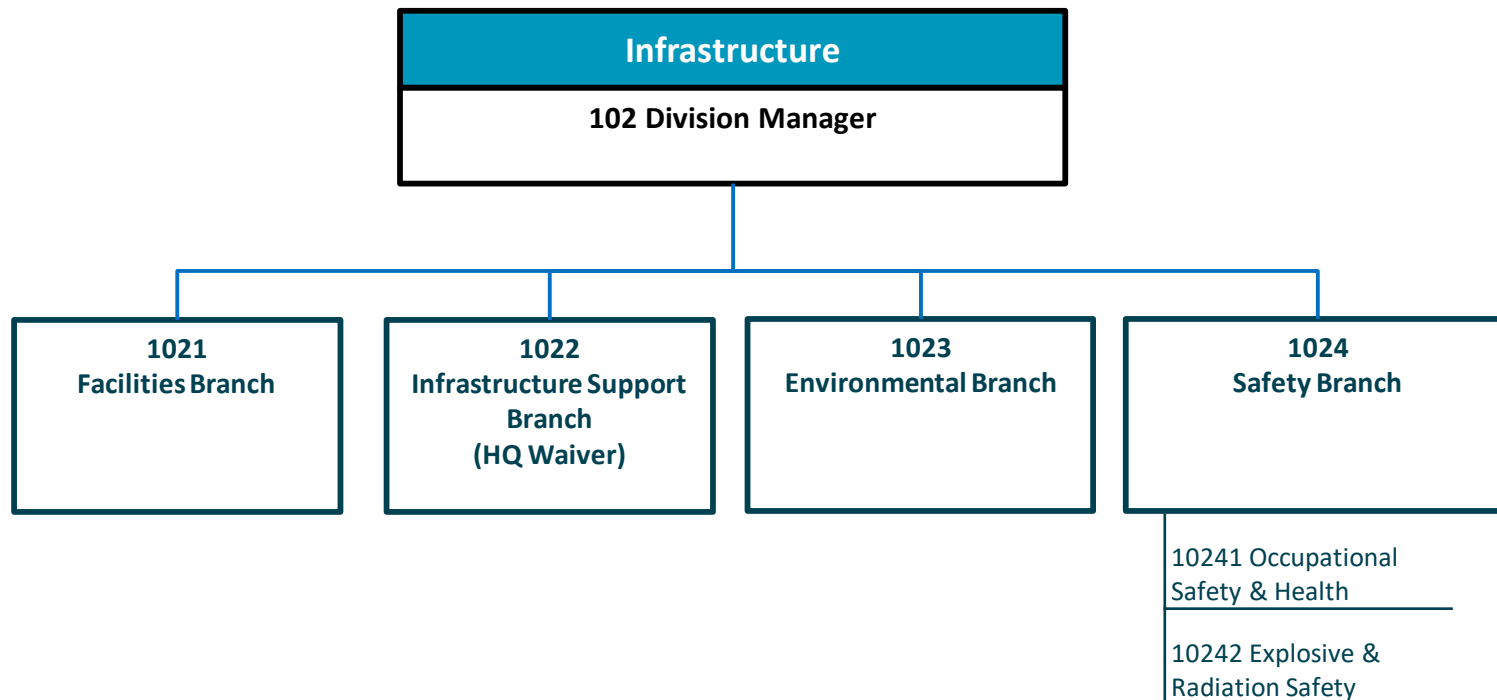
Infrastructure

102 Division Manager

1021
Facilities Branch

1022
Infrastructure Support Branch
(HQ Waiver)

1023
Environmental Branch

1024
Safety Branch

10241 Occupational Safety & Health

10242 Explosive & Radiation Safety